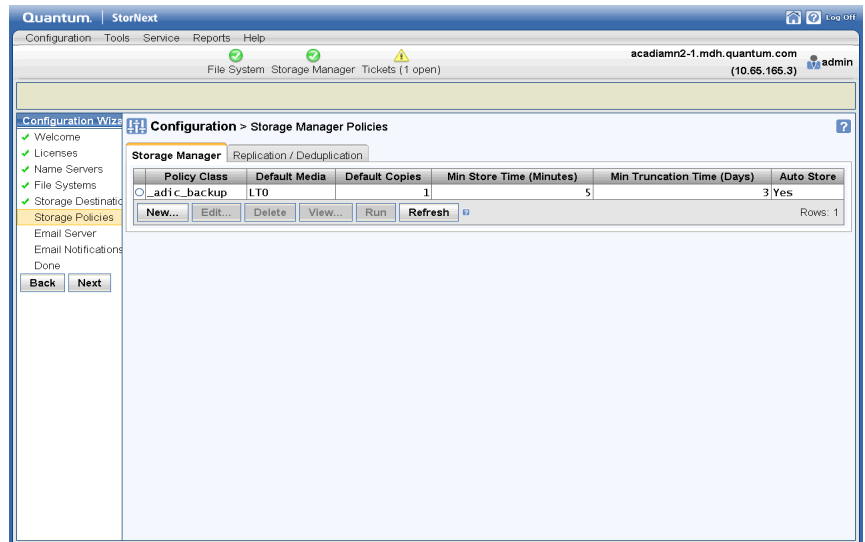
Quantum. | StorNext

Log Off

Configuration Tools Service Reports Help

File System Storage Manager Tickets (1 open)

acadiamn2-1.mdh.quantum.com (10.65.165.3)

admin

Configuration Wiza

✔ Welcome
✔ Licenses
✔ Name Servers
✔ File Systems
✔ Storage Destinati
Storage Policies
Email Server
Email Notifications
Done

Back Next

Configuration > Storage Manager Policies

?

Storage Manager | Replication / Deduplication

| Policy Class | Default Media | Default Copies | Min Store Time (Minutes) | Min Truncation Time (Days) | Auto Store |
|---|---|---|---|---|---|
| _adic_backup | LTO | 1 | 5 | 3 | Yes |

New... Edit... Delete View... Run Refresh

Rows: 1